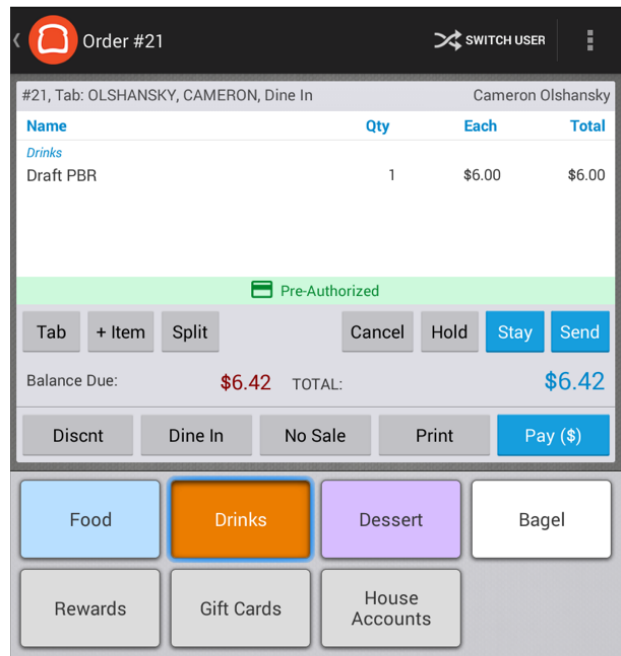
Order #21

SWITCH USER

#21, Tab: OLSHANSKY, CAMERON, Dine In

Cameron Olshansky

| Name | Qty | Each | Total |
|---|---|---|---|
| *Drinks* | | | |
| Draft PBR | 1 | \$6.00 | \$6.00 |

Pre-Authorized

Tab
+ Item
Split
Cancel
Hold
Stay
Send

Balance Due: \$6.42 TOTAL: \$6.42

Discnt
Dine In
No Sale
Print
Pay (\$)

Food
Drinks
Dessert
Bagel
Rewards
Gift Cards
House Accounts